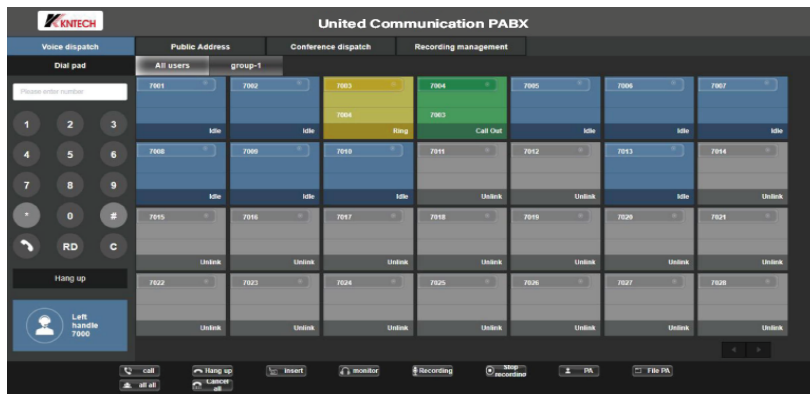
KNTECH

United Communication PABX

Voice dispatch | Public Address | Conference dispatch | Recording management

Dial pad

All users | group-1

Please enter number

1 2 3
4 5 6
7 8 9
* 0 #
RD C

Hang up

Left handle 7000

| | | | | | | |
|---|---|---|---|---|---|---|
| 7001 Idle | 7002 Idle | 7003 7004 Ring | 7004 7003 Call Out | 7005 Idle | 7006 Idle | 7007 Idle |
| 7008 Idle | 7009 Idle | 7010 Idle | 7011 Unlink | 7012 Unlink | 7013 Idle | 7014 Unlink |
| 7015 Unlink | 7016 Unlink | 7017 Unlink | 7018 Unlink | 7019 Unlink | 7020 Unlink | 7021 Unlink |
| 7022 Unlink | 7023 Unlink | 7024 Unlink | 7025 Unlink | 7026 Unlink | 7027 Unlink | 7028 Unlink |

call | Hang up | Insert | monitor | Recording | Stop recording | PA | File PA
all all | Cancel all